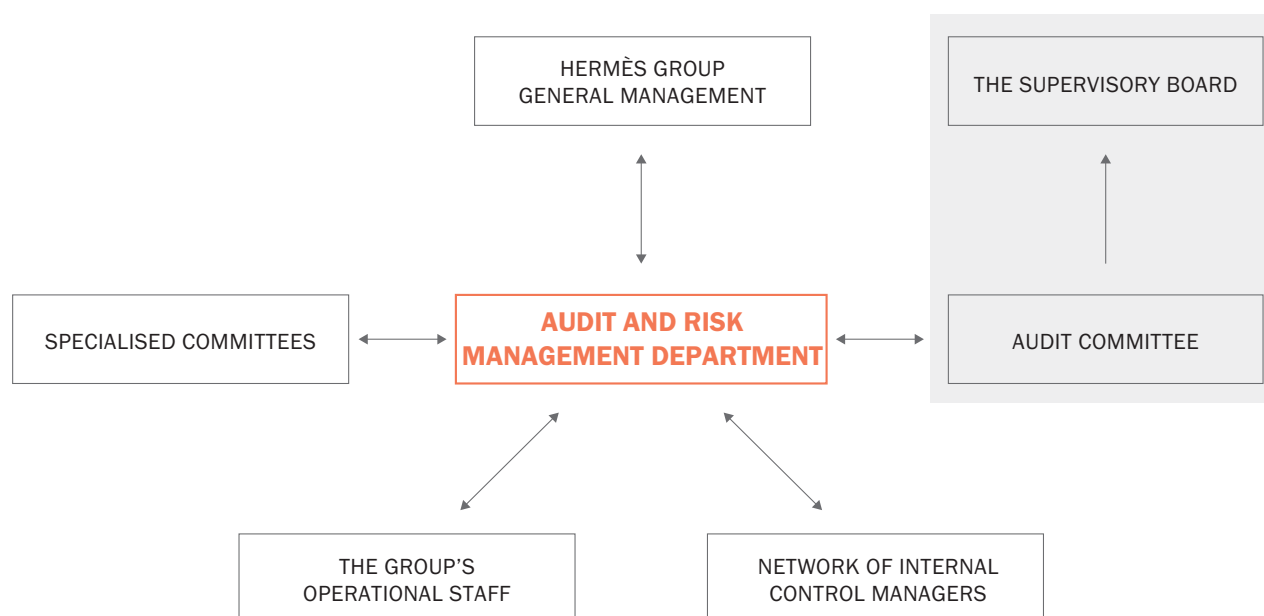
HERMÈS GROUP
GENERAL MANAGEMENT

THE SUPERVISORY BOARD

SPECIALISED COMMITTEES

AUDIT AND RISK
MANAGEMENT DEPARTMENT

AUDIT COMMITTEE

THE GROUP'S
OPERATIONAL STAFF

NETWORK OF INTERNAL
CONTROL MANAGERS